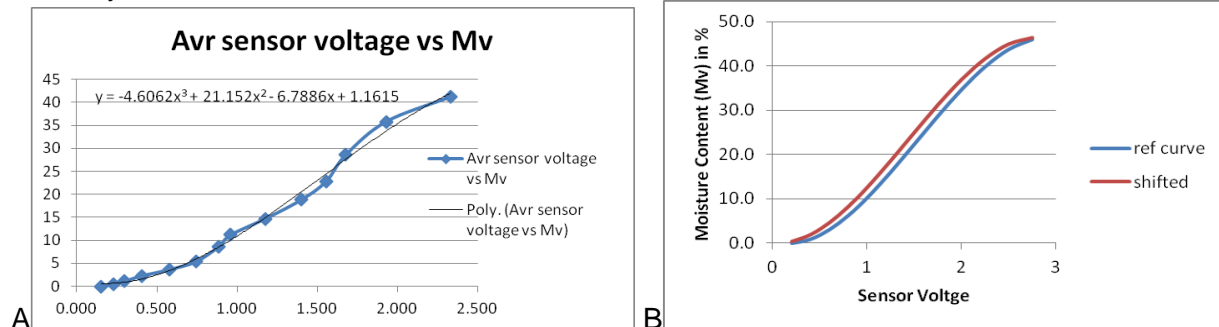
Avr sensor voltage vs Mv

$y = -4.6062x^3 + 21.152x^2 - 6.7886x + 1.1615$

45
40
35
30
25
20
15
10
5
0

0.000 0.500 1.000 1.500 2.000 2.500

Avr sensor voltage vs Mv

Poly. (Avr sensor voltage vs Mv)

A

Moisture Content (Mv) in %

50.0
40.0
30.0
20.0
10.0
0.0

0 1 2 3

Sensor Voltge

ref curve

shifted

B